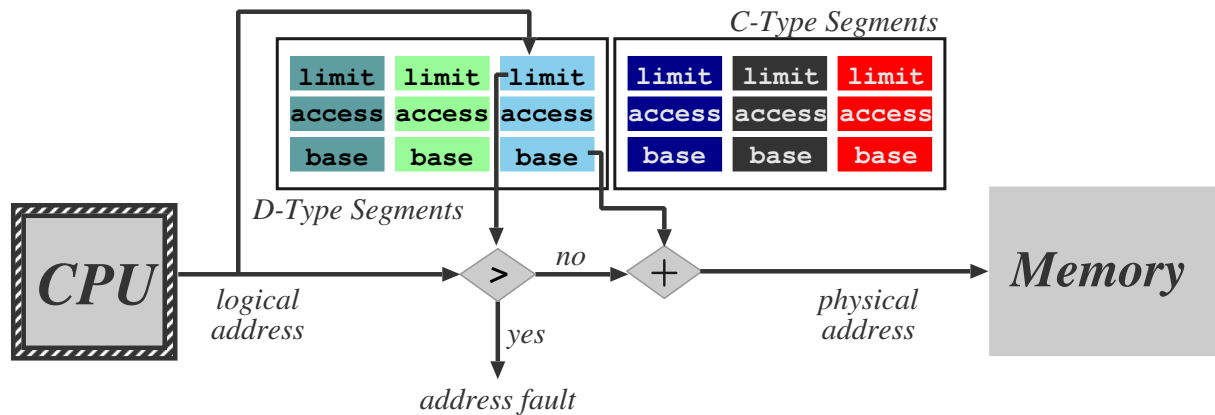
C-Type Segments

limit limit limit
access access access
base base base

limit limit limit
access access access
base base base

D-Type Segments

CPU

logical address

>

no

yes

address fault

+

physical address

Memory